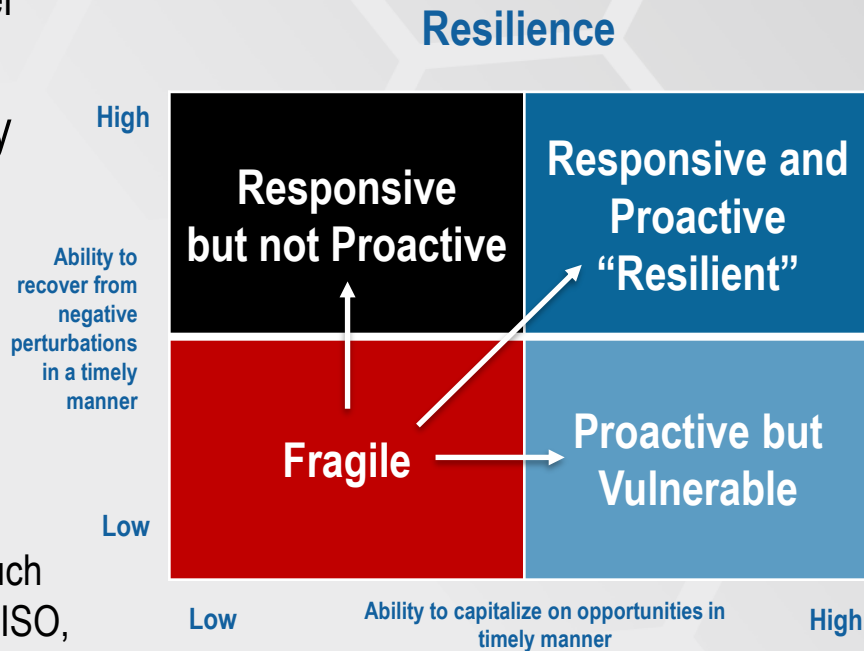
Resilience

High

Low

Ability to recover from negative perturbations in a timely manner

Responsive but not Proactive

Responsive and Proactive "Resilient"

Fragile

Proactive but Vulnerable

Low

Ability to capitalize on opportunities in timely manner

High

y

uch

ISO,